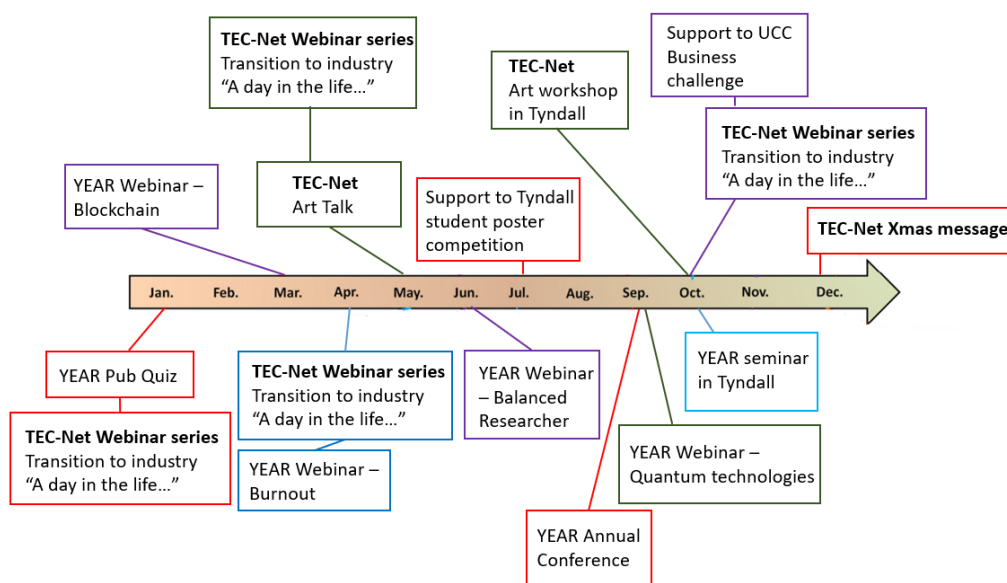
TEC-Net Webinar series
Transition to industry
"A day in the life…"

Support to UCC Business challenge

TEC-Net
Art workshop in Tyndall

TEC-Net Webinar series
Transition to industry
"A day in the life…"

YEAR Webinar – Blockchain

TEC-Net
Art Talk

Support to Tyndall student poster competition

TEC-Net Xmas message

Jan. Feb. Mar. Apr. May. Jun. Jul. Aug. Sep. Oct. Nov. Dec.

YEAR Pub Quiz

TEC-Net Webinar series
Transition to industry
"A day in the life…"

TEC-Net Webinar series
Transition to industry
"A day in the life…"

YEAR Webinar – Burnout

YEAR Webinar – Balanced Researcher

YEAR seminar in Tyndall

YEAR Webinar – Quantum technologies

YEAR Annual Conference